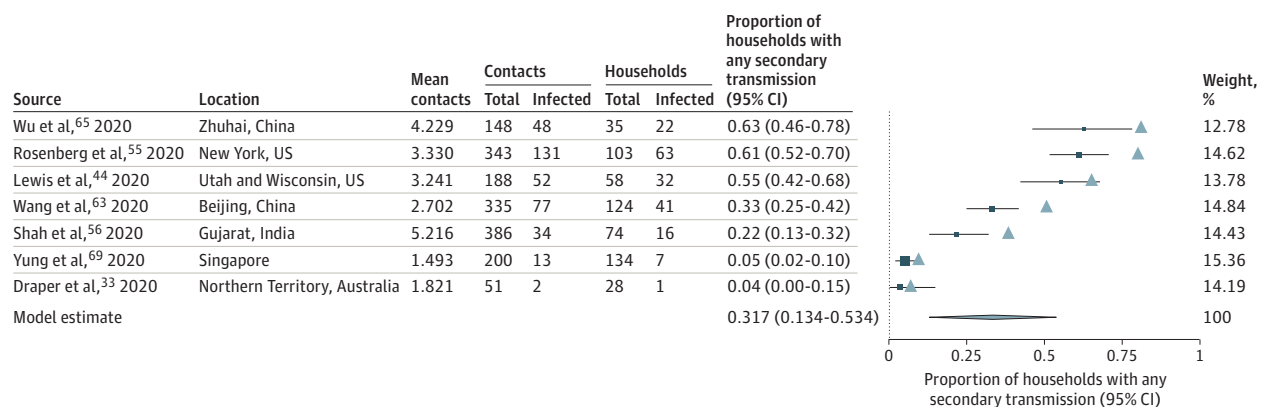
| Source | Location | Mean contacts | Contacts Total | Contacts Infected | Households Total | Households Infected | Proportion of households with any secondary transmission (95% CI) | Weight, % |
|---|---|---|---|---|---|---|---|---|
| Wu et al,$^{65}$ 2020 | Zhuhai, China | 4.229 | 148 | 48 | 35 | 22 | 0.63 (0.46-0.78) | 12.78 |
| Rosenberg et al,$^{55}$ 2020 | New York, US | 3.330 | 343 | 131 | 103 | 63 | 0.61 (0.52-0.70) | 14.62 |
| Lewis et al,$^{44}$ 2020 | Utah and Wisconsin, US | 3.241 | 188 | 52 | 58 | 32 | 0.55 (0.42-0.68) | 13.78 |
| Wang et al,$^{63}$ 2020 | Beijing, China | 2.702 | 335 | 77 | 124 | 41 | 0.33 (0.25-0.42) | 14.84 |
| Shah et al,$^{56}$ 2020 | Gujarat, India | 5.216 | 386 | 34 | 74 | 16 | 0.22 (0.13-0.32) | 14.43 |
| Yung et al,$^{69}$ 2020 | Singapore | 1.493 | 200 | 13 | 134 | 7 | 0.05 (0.02-0.10) | 15.36 |
| Draper et al,$^{33}$ 2020 | Northern Territory, Australia | 1.821 | 51 | 2 | 28 | 1 | 0.04 (0.00-0.15) | 14.19 |
| Model estimate | | | | | | | 0.317 (0.134-0.534) | 100 |

0 0.25 0.5 0.75 1

Proportion of households with any secondary transmission (95% CI)